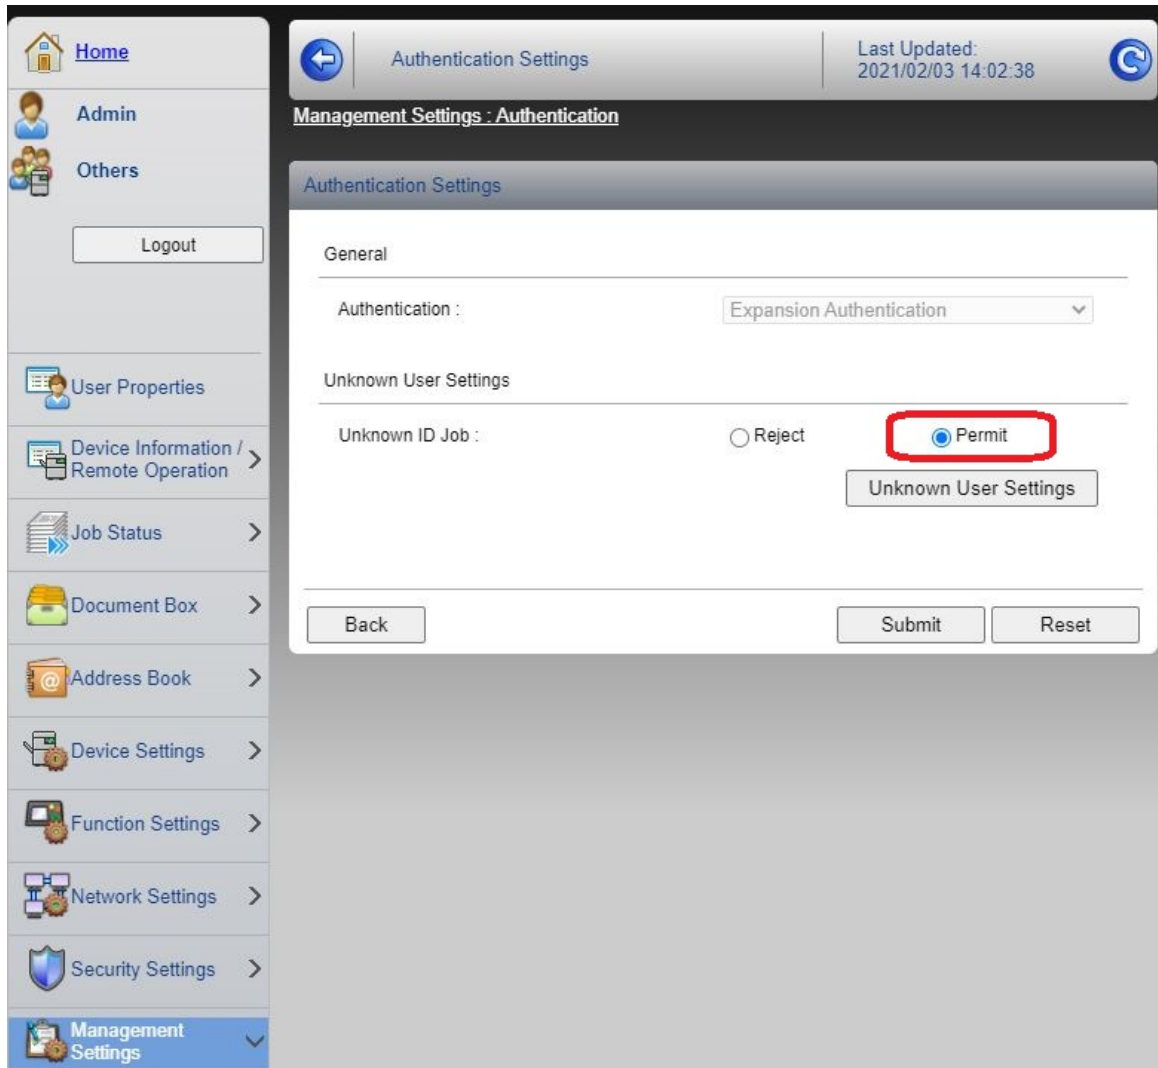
Home

Admin

Others

Logout

User Properties

Device Information / Remote Operation

Job Status

Document Box

Address Book

Device Settings

Function Settings

Network Settings

Security Settings

Management Settings

Authentication Settings

Last Updated: 2021/02/03 14:02:38

Management Settings : Authentication

Authentication Settings

General

Authentication : Expansion Authentication

Unknown User Settings

Unknown ID Job : Reject Permit

Unknown User Settings

Back

Submit

Reset